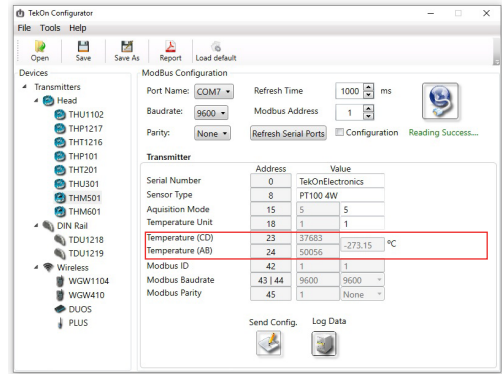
TekOn Configurator

File Tools Help

Open Save Save As Report Load default

Devices

Transmitters
Head
THU1102
THP1217
THT1216
THP101
THT201
THU301
THM501
THM601
DIN Rail
TDU1218
TDU1219
Wireless
WGW1104
WGW410
DUOS
PLUS

ModBus Configuration

Port Name: COM7
Refresh Time 1000 ms
Baudrate: 9600
Modbus Address 1
Parity: None
Refresh Serial Ports
Configuration
Reading Success....

Transmitter

| | Address | Value | |
|---|---|---|---|
| Serial Number | 0 | TekOnElectronics | |
| Sensor Type | 8 | PT100 4W | |
| Aquisition Mode | 15 | 5 | 5 |
| Temperature Unit | 18 | 1 | 1 |
| Temperature (CD) | 23 | 37683 | -273.15 °C |
| Temperature (AB) | 24 | 50056 | |
| Modbus ID | 42 | 1 | 1 |
| Modbus Baudrate | 43 \| 44 | 9600 | 9600 |
| Modbus Parity | 45 | 1 | None |

Send Config. Log Data